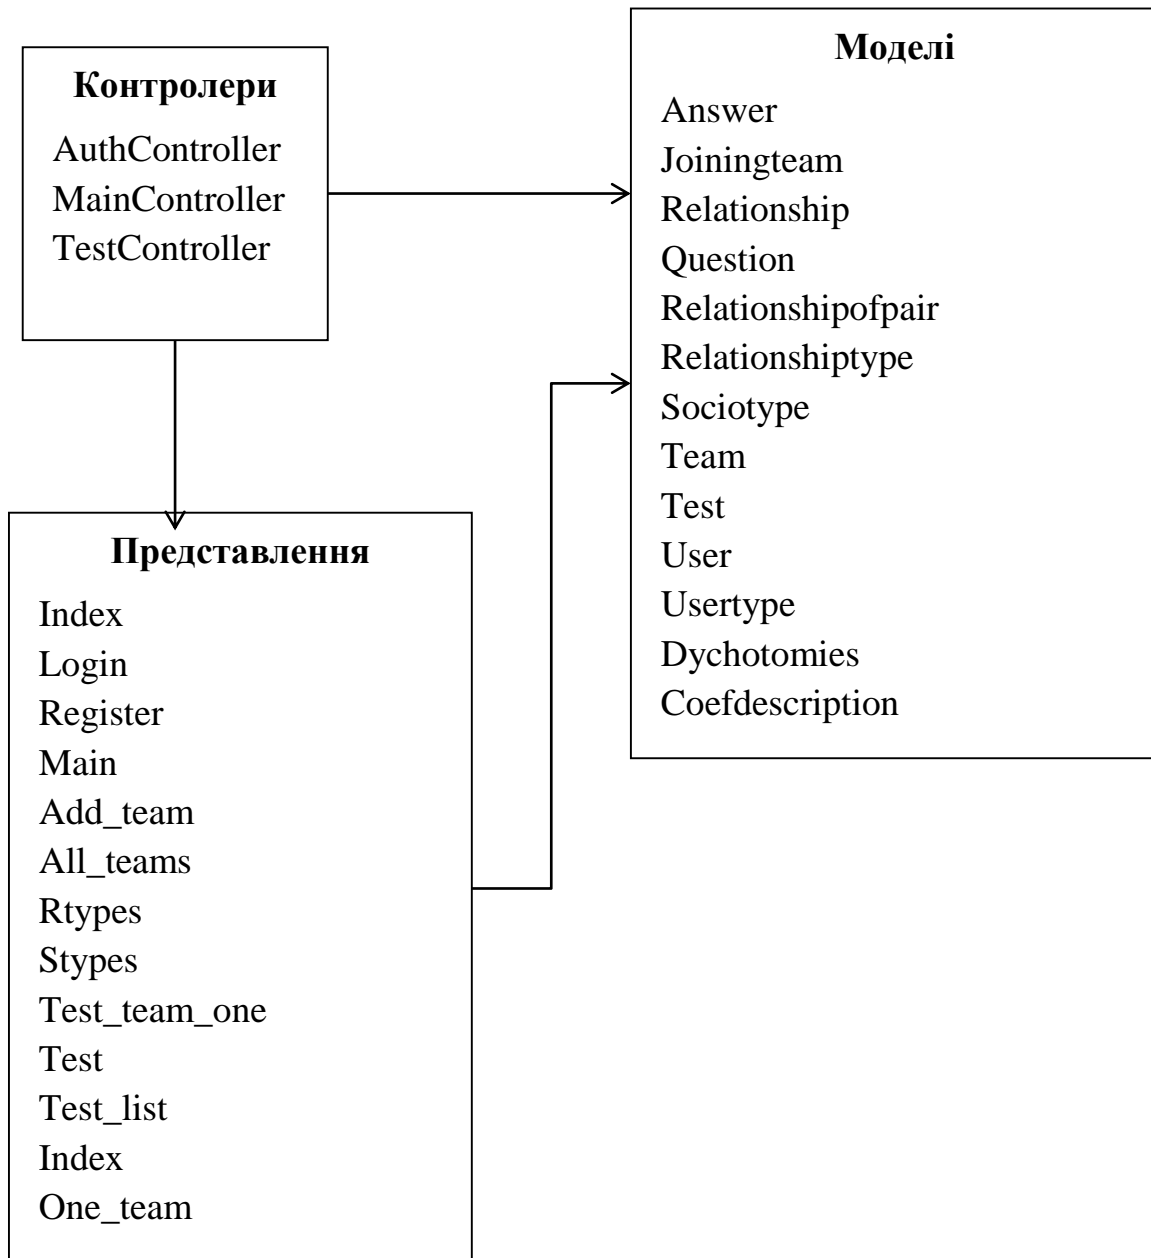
Контролери
AuthController
MainController
TestController

Моделі
Answer
Joiningteam
Relationship
Question
Relationshipofpair
Relationshiptype
Sociotype
Team
Test
User
Usertype
Dychotomies
Coefdescription

Представлення
Index
Login
Register
Main
Add_team
All_teams
Rtypes
Stypes
Test_team_one
Test
Test_list
Index
One_team